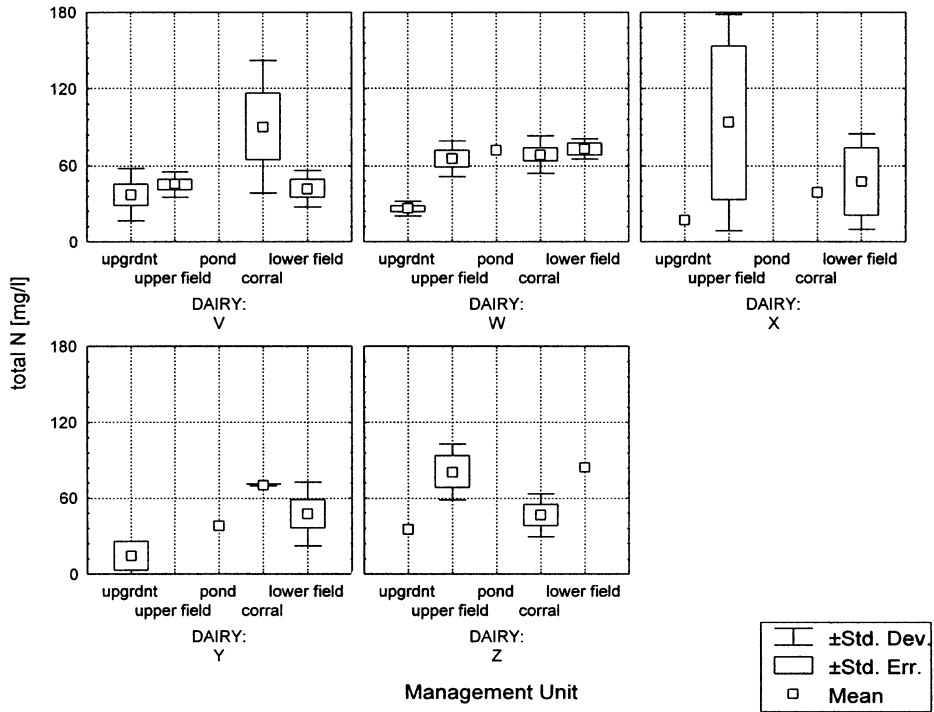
180
120
60
0
upgrdnt
upper field
pond
corral
lower field
DAIRY:
V

upgrdnt
upper field
pond
corral
lower field
DAIRY:
W

upgrdnt
upper field
pond
corral
lower field
DAIRY:
X

total N [mg/l]

180
120
60
0
upgrdnt
upper field
pond
corral
lower field
DAIRY:
Y

upgrdnt
upper field
pond
corral
lower field
DAIRY:
Z

±Std. Dev.
±Std. Err.
Mean

Management Unit